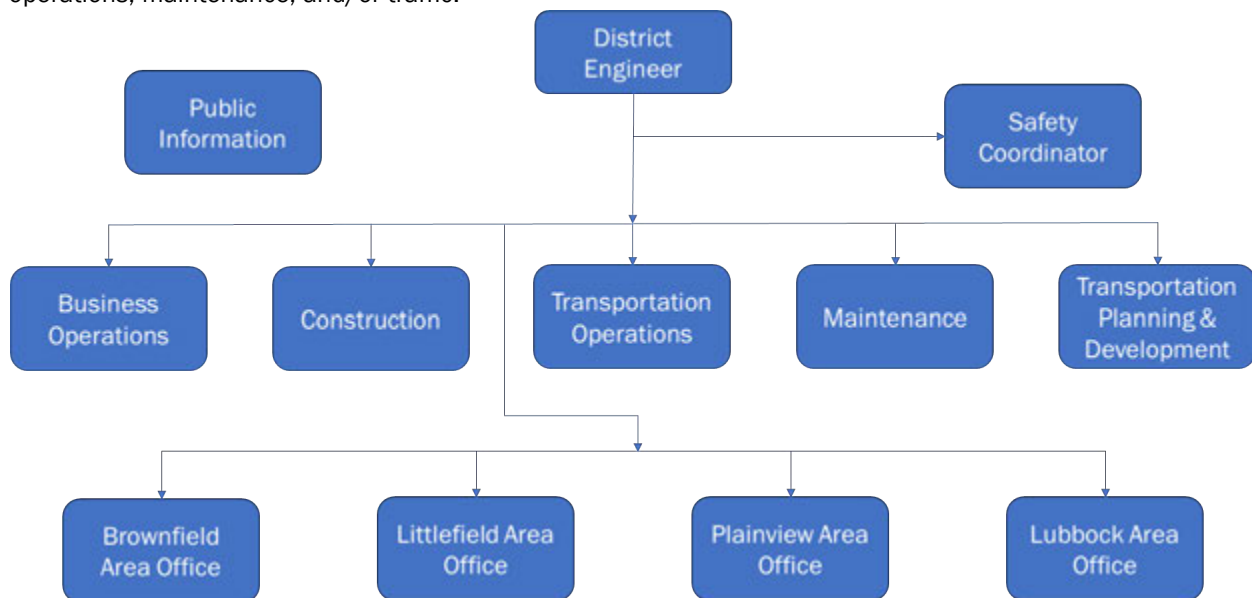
operations, maintenance, and/or traffic.

District Engineer

Public Information

Safety Coordinator

Business Operations

Construction

Transportation Operations

Maintenance

Transportation Planning & Development

Brownfield Area Office

Littlefield Area Office

Plainview Area Office

Lubbock Area Office